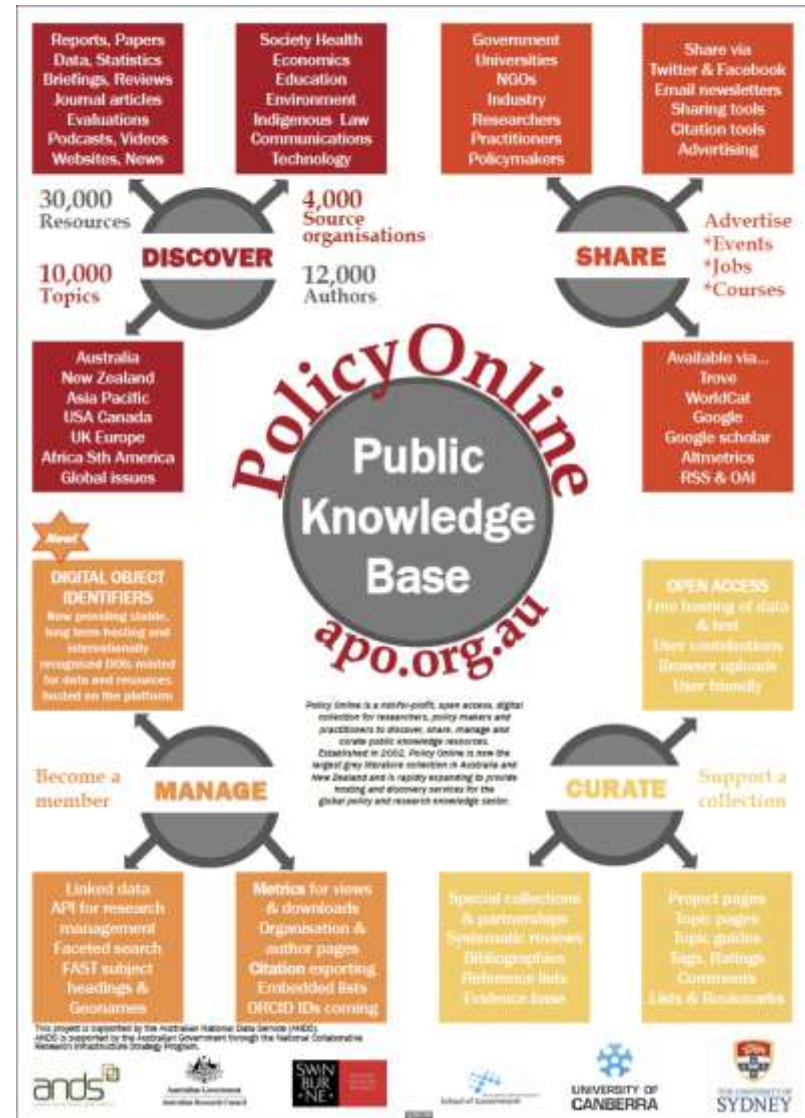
Reports, Papers
Data, Statistics
Briefings, Reviews
Journal articles
Evaluations
Podcasts, Videos
Websites, News

Society Health
Economics
Education
Environment
Indigenous Law
Communications
Technology

Government
Universities
NGOs
Industry
Researchers
Practitioners
Policymakers

Share via
Twitter & Facebook
Email newsletters
Sharing tools
Citation tools
Advertising

30,000
Resources

4,000
Source
organisations

10,000
Topics

DISCOVER

12,000
Authors

SHARE

Advertise
*Events
*Jobs
*Courses

Australia
New Zealand
Asia Pacific
USA Canada
UK Europe
Africa Sth America
Global issues

PolicyOnline

Public
Knowledge
Base

apo.org.au

Available via...
Trove
WorldCat
Google
Google scholar
Altmetrics
RSS & OAI

New!

DIGITAL OBJECT
IDENTIFIERS
Now providing stable, long term hosting and internationally recognised DOIs minted for data and resources hosted on the platform

OPEN ACCESS
Free hosting of data & text
User contributions
Browser uploads
User friendly

Policy Online is a not-for-profit, open access, digital collection for researchers, policy makers and practitioners to discover, share, manage and curate public knowledge resources. Established in 2002, Policy Online is now the largest grey literature collection in Australia and New Zealand and is rapidly expanding to provide hosting and discovery services for the global policy and research knowledge sector.

Become a
member

MANAGE

CURATE

Support a
collection

Linked data
API for research management
Faceted search
FAST subject headings & Geonames

Metrics for views & downloads
Organisation & author pages
Citation exporting
Embedded lists
ORCID IDs coming

Special collections & partnerships
Systematic reviews
Bibliographies
Reference lists
Evidence base

Project pages
Topic pages
Topic guides
Tags, Ratings
Comments
Lists & Bookmarks

This project is supported by the Australian National Data Service (ANDS). ANDS is supported by the Australian Government through the National Collaborative Research Infrastructure Strategy Program.

ands

Australian Government
Australian Research Council

SWIN
BUR
NE

School of Government

UNIVERSITY OF
CANBERRA

THE UNIVERSITY OF
SYDNEY